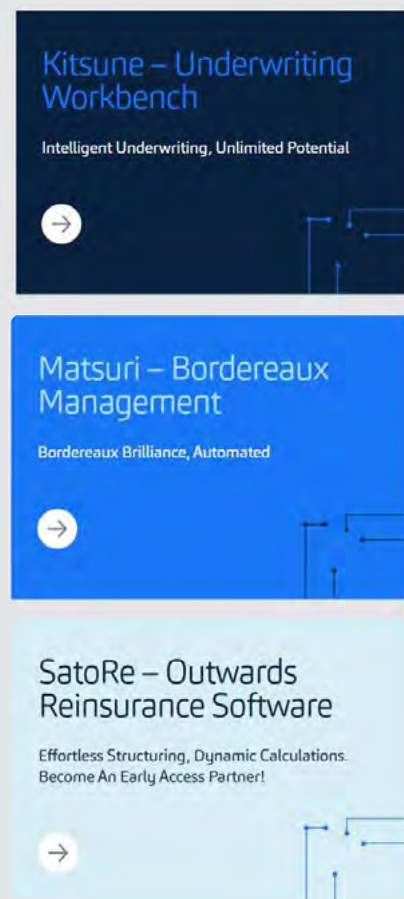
Kitsune – Underwriting Workbench

Intelligent Underwriting, Unlimited Potential

→

Matsuri – Bordereaux Management

Bordereaux Brilliance, Automated

→

SatoRe – Outwards Reinsurance Software

Effortless Structuring, Dynamic Calculations. Become An Early Access Partner!

→